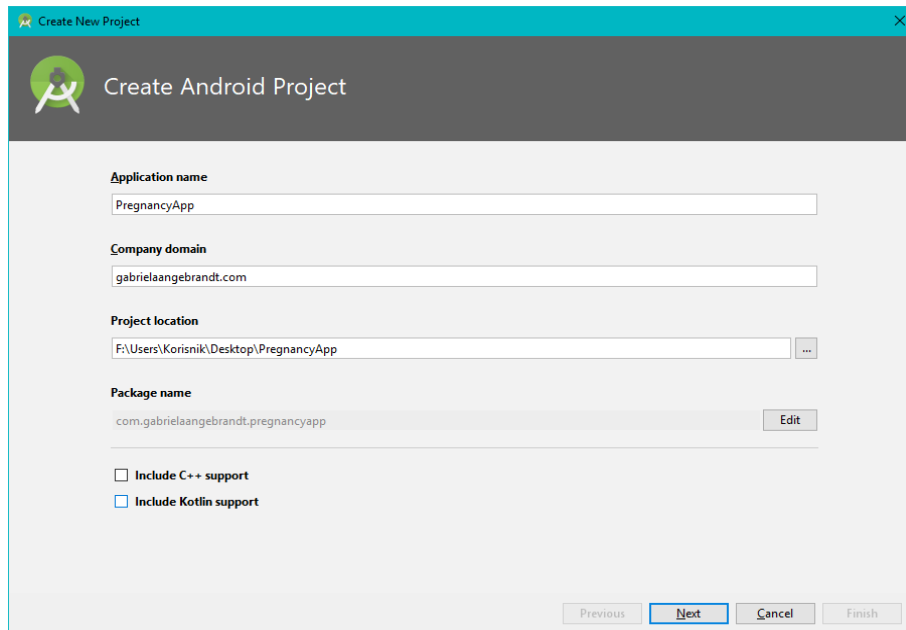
Create New Project

Create Android Project

Application name

PregnancyApp

Company domain

gabrielaangebrandt.com

Project location

F:\Users\Korisnik\Desktop\PregnancyApp

...

Package name

com.gabrielaangebrandt.pregnancyapp

Edit

Include C++ support

Include Kotlin support

Previous Next Cancel Finish